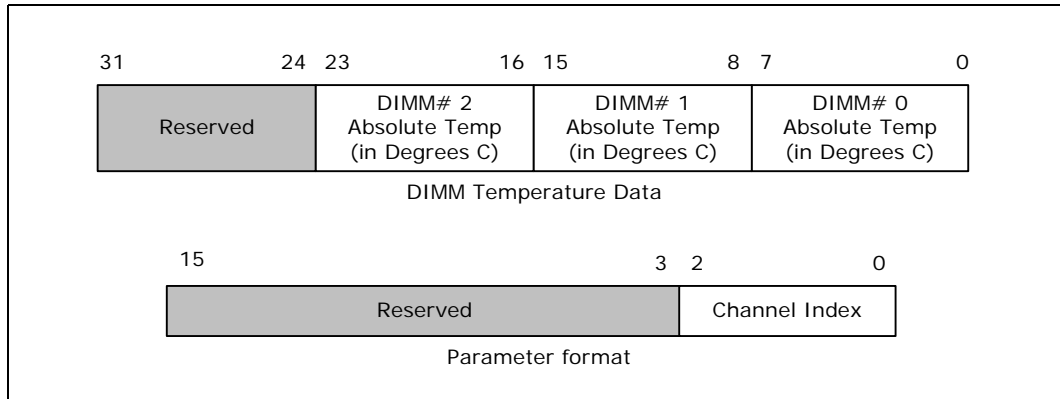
31 24 23 16 15 8 7 0

| Reserved | DIMM# 2 Absolute Temp (in Degrees C) | DIMM# 1 Absolute Temp (in Degrees C) | DIMM# 0 Absolute Temp (in Degrees C) |
|---|---|---|---|

DIMM Temperature Data

15 3 2 0

| Reserved | Channel Index |
|---|---|

Parameter format